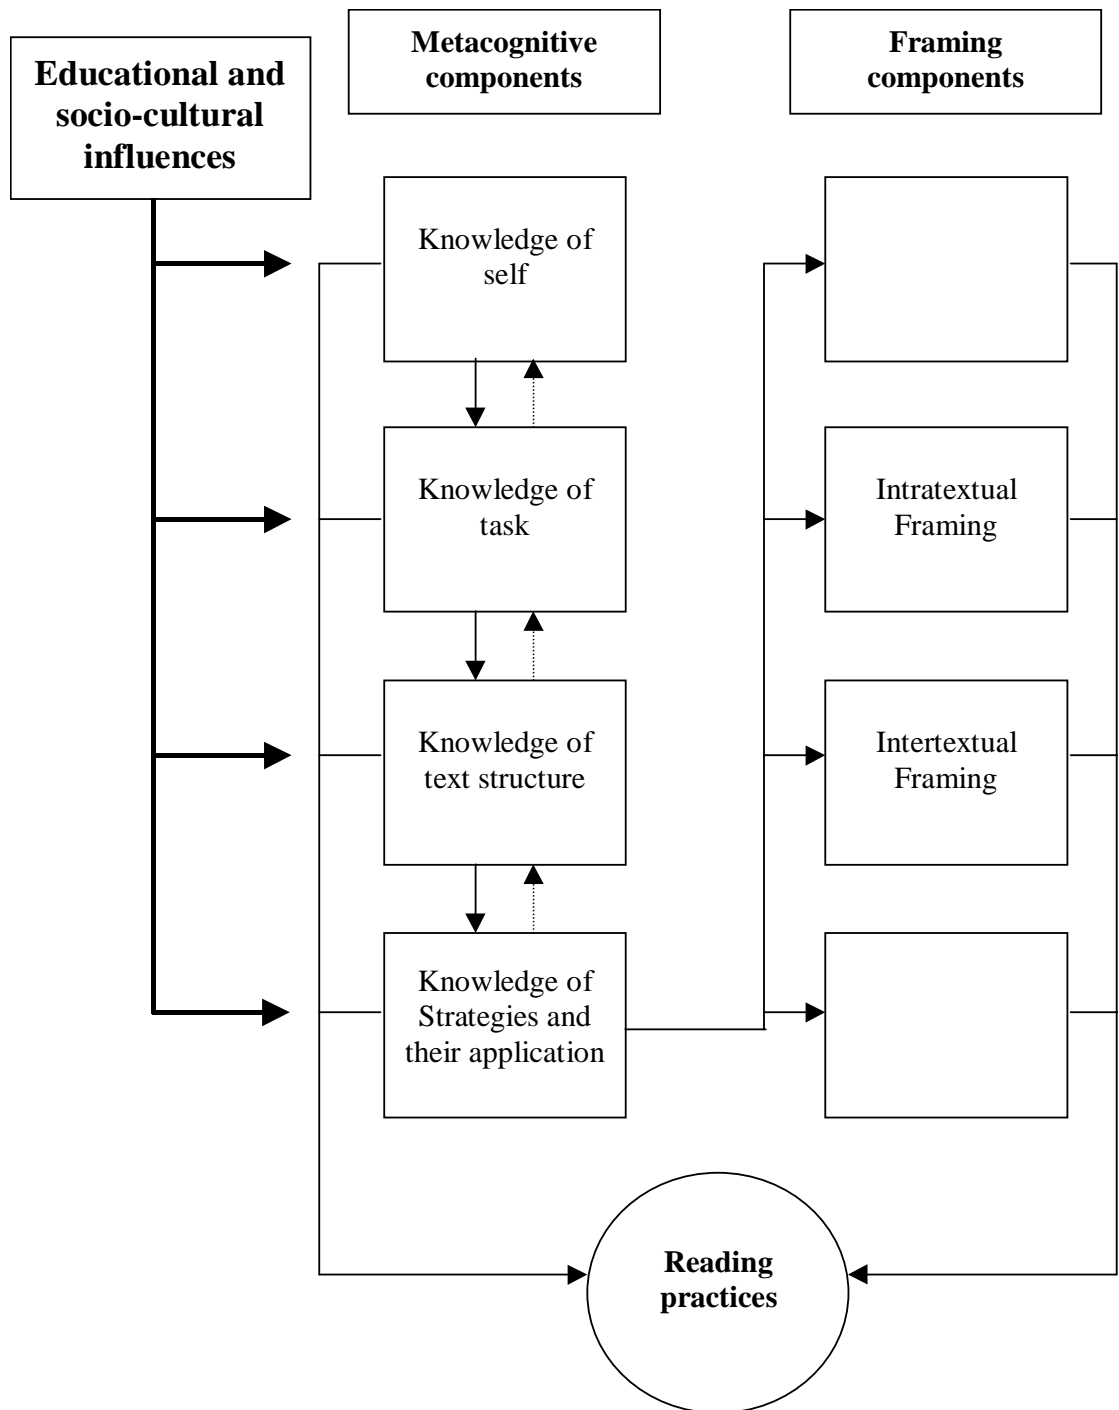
Educational and socio-cultural influences

Metacognitive components

Framing components

Knowledge of self

Knowledge of task

Knowledge of text structure

Knowledge of Strategies and their application

Intratextual Framing

Intertextual Framing

Reading practices